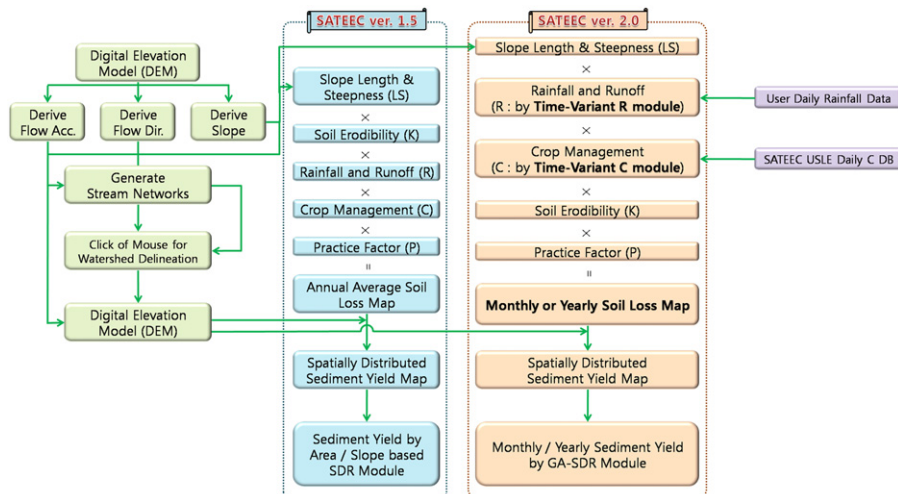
SATEEC ver. 1.5

SATEEC ver. 2.0

Digital Elevation Model (DEM)

Derive Flow Acc.

Derive Flow Dir.

Derive Slope

Generate Stream Networks

Click of Mouse for Watershed Delineation

Digital Elevation Model (DEM)

Slope Length & Steepness (LS)

×

Soil Erodibility (K)

×

Rainfall and Runoff (R)

×

Crop Management (C)

×

Practice Factor (P)

=

Annual Average Soil Loss Map

Spatially Distributed Sediment Yield Map

Sediment Yield by Area / Slope based SDR Module

Slope Length & Steepness (LS)

×

Rainfall and Runoff (R : by Time-Variant R module)

User Daily Rainfall Data

×

Crop Management (C : by Time-Variant C module)

SATEEC USLE Daily C DB

×

Soil Erodibility (K)

×

Practice Factor (P)

=

Monthly or Yearly Soil Loss Map

Spatially Distributed Sediment Yield Map

Monthly / Yearly Sediment Yield by GA-SDR Module